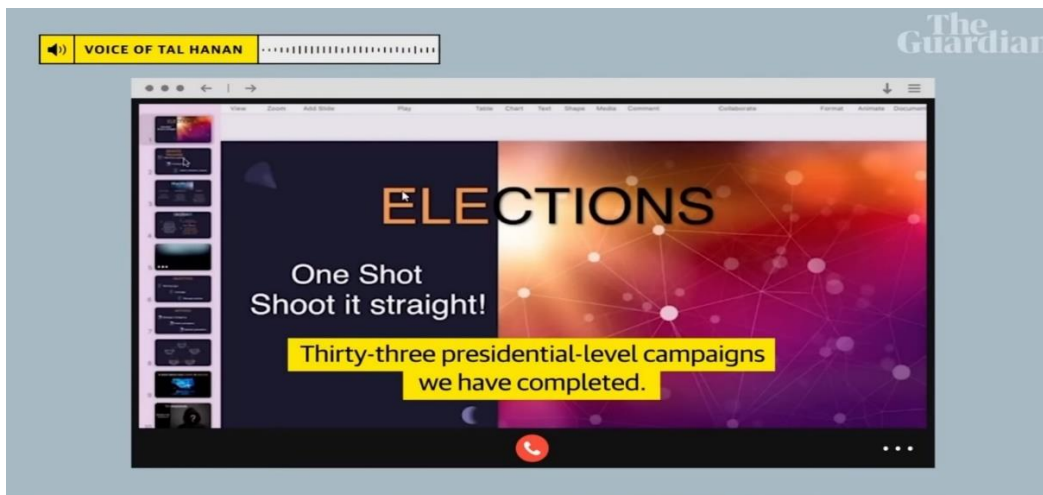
VOICE OF TAL HANAN

The Guardian

View Zoom Add Slide Play Table Chart Text Shape Media Comment Collaborate Format Animate Document

ELECTIONS

One Shot
Shoot it straight!

Thirty-three presidential-level campaigns we have completed.